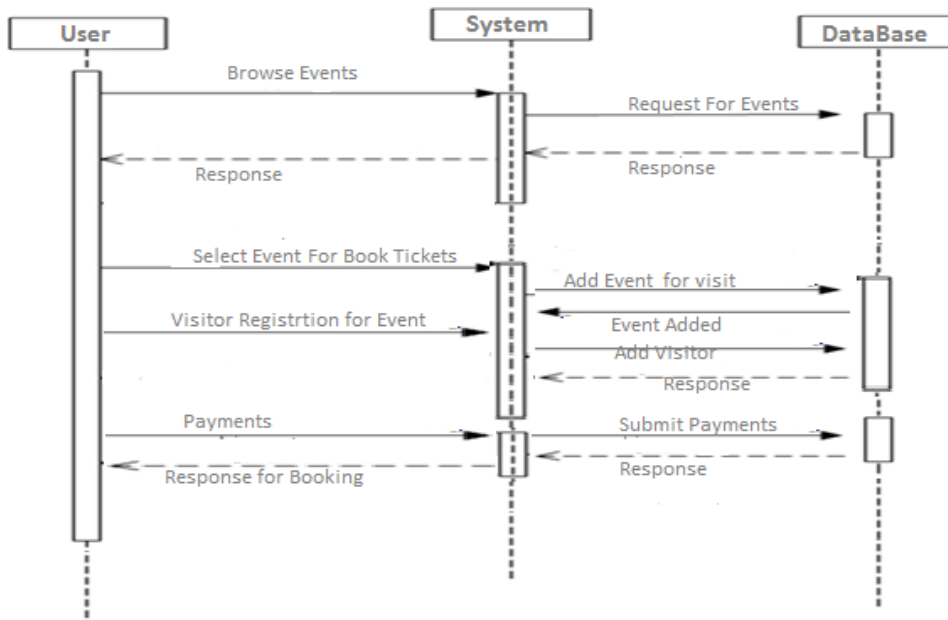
User
System
DataBase
Browse Events
Request For Events
Response
Response
Select Event For Book Tickets
Add Event for visit
Visitor Registrtion for Event
Event Added
Add Visitor
Response
Payments
Submit Payments
Response
Response for Booking